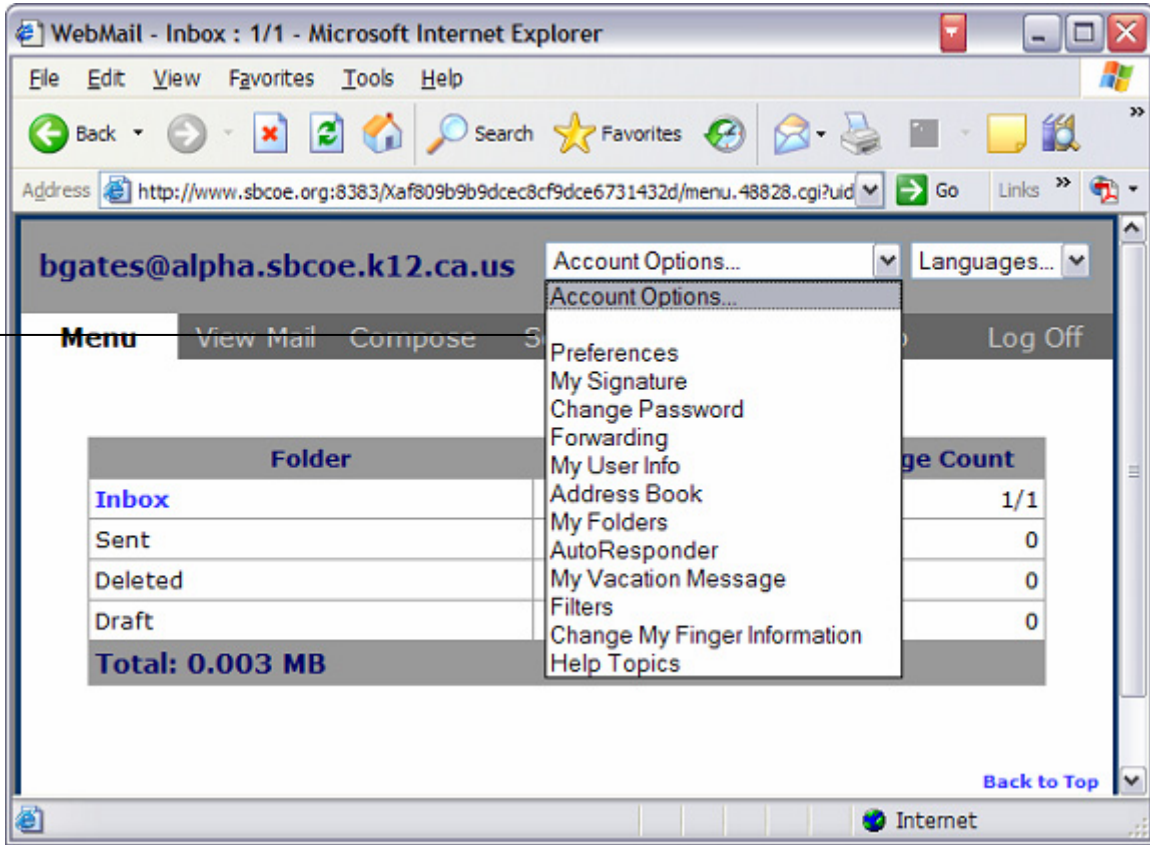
WebMail - Inbox : 1/1 - Microsoft Internet Explorer

File Edit View Favorites Tools Help

Back Search Favorites

Address http://www.sbcoe.org:8383/Xaf809b9b9dcec8cf9dce6731432d/menu.48828.cgi?uid Go Links

bgates@alpha.sbcoe.k12.ca.us

Account Options...

Languages...

Account Options...

Preferences
My Signature
Change Password
Forwarding
My User Info
Address Book
My Folders
AutoResponder
My Vacation Message
Filters
Change My Finger Information
Help Topics

Menu View Mail Compose S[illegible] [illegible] Log Off

| Folder | | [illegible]ge Count |
|---|---|---|
| Inbox | | 1/1 |
| Sent | | 0 |
| Deleted | | 0 |
| Draft | | 0 |
| Total: 0.003 MB | | |

Back to Top

Internet